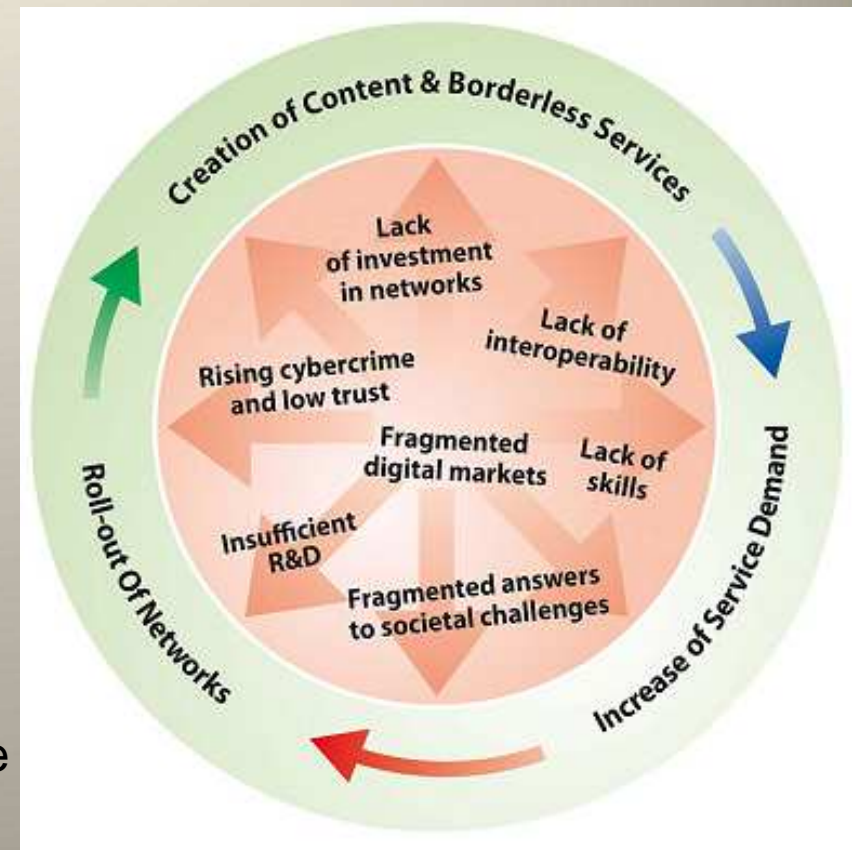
Creation of Content & Borderless Services

Increase of Service Demand

Roll-out Of Networks

Lack of investment in networks

Lack of interoperability

Rising cybercrime and low trust

Fragmented digital markets

Lack of skills

Insufficient R&D

Fragmented answers to societal challenges

e